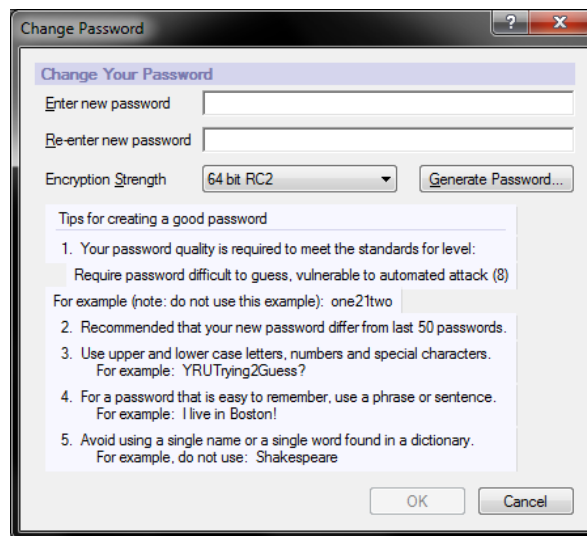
Change Password
?
X

Change Your Password

Enter new password

Re-enter new password

Encryption Strength
64 bit RC2
Generate Password...

Tips for creating a good password

1. Your password quality is required to meet the standards for level:

Require password difficult to guess, vulnerable to automated attack (8)

For example (note: do not use this example): one21two

2. Recommended that your new password differ from last 50 passwords.

3. Use upper and lower case letters, numbers and special characters. For example: YRUTrying2Guess?

4. For a password that is easy to remember, use a phrase or sentence. For example: I live in Boston!

5. Avoid using a single name or a single word found in a dictionary. For example, do not use: Shakespeare

OK
Cancel